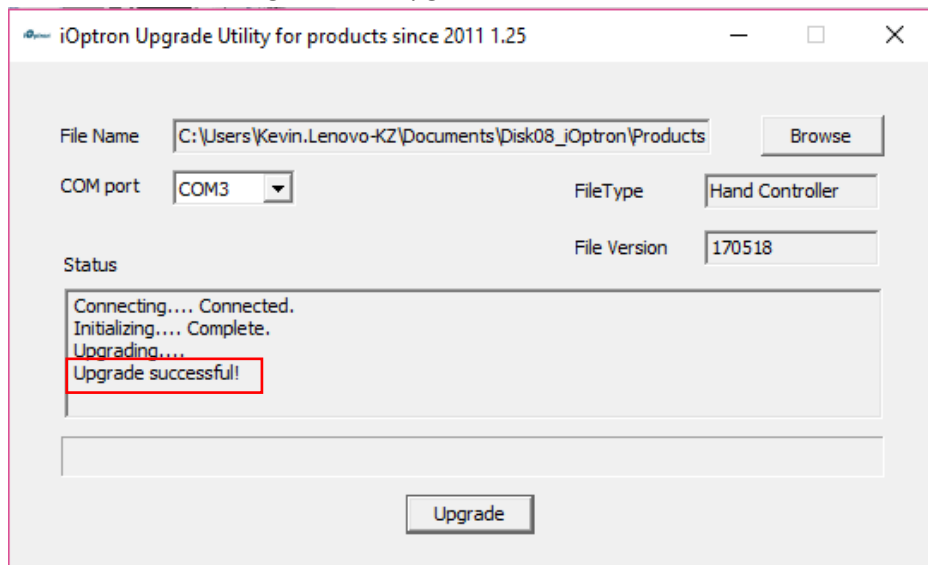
iOptron Upgrade Utility for products since 2011 1.25

File Name C:\Users\Kevin.Lenovo-KZ\Documents\Disk08_iOptron\Products

Browse

COM port COM3

FileType Hand Controller

File Version 170518

Status

Connecting.... Connected.
Initializing.... Complete.
Upgrading....
Upgrade successful!

Upgrade